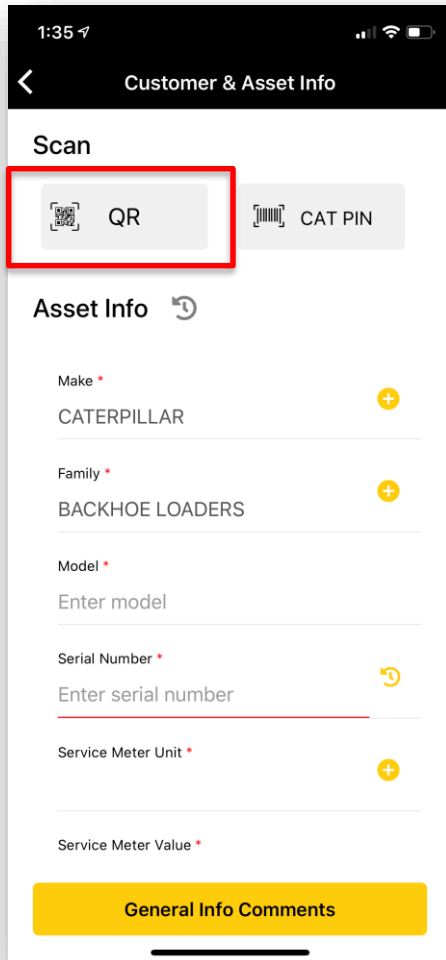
1:35

Customer & Asset Info

Scan

QR

CAT PIN

Asset Info

Make *
CATERPILLAR

Family *
BACKHOE LOADERS

Model *
Enter model

Serial Number *
Enter serial number

Service Meter Unit *

Service Meter Value *

General Info Comments